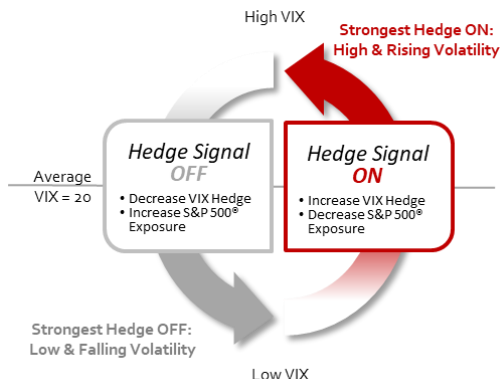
High VIX

Strongest Hedge ON:
High & Rising Volatility

Average
VIX = 20

Hedge Signal
OFF

• Decrease VIX Hedge
• Increase S&P 500® Exposure

Hedge Signal
ON

• Increase VIX Hedge
• Decrease S&P 500® Exposure

Strongest Hedge OFF:
Low & Falling Volatility

Low VIX